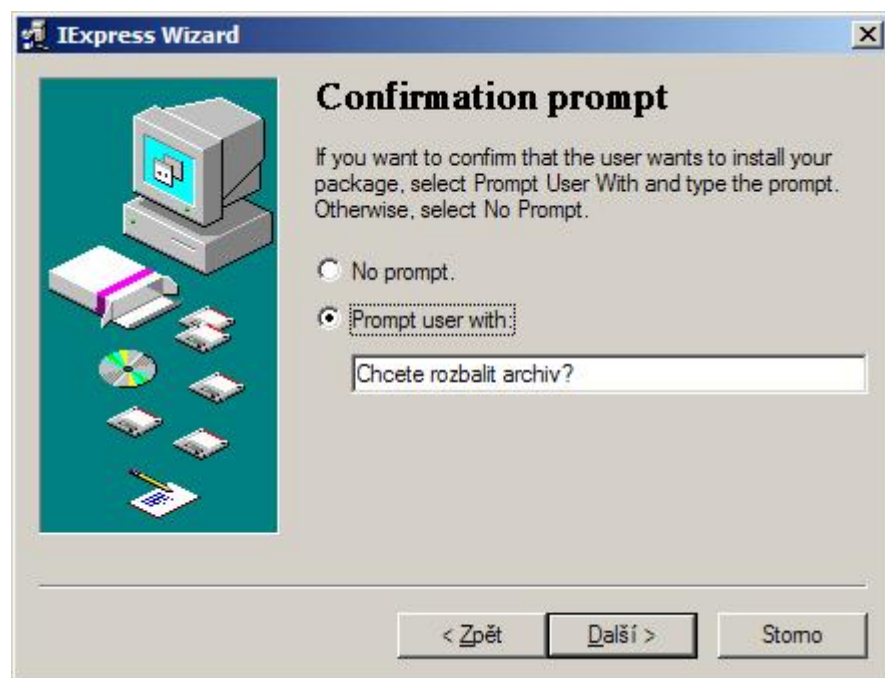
IExpress Wizard

Confirmation prompt

If you want to confirm that the user wants to install your package, select Prompt User With and type the prompt. Otherwise, select No Prompt.

No prompt.

Prompt user with:

Chcete rozbalit archiv?

< Zpět

Další >

Storno